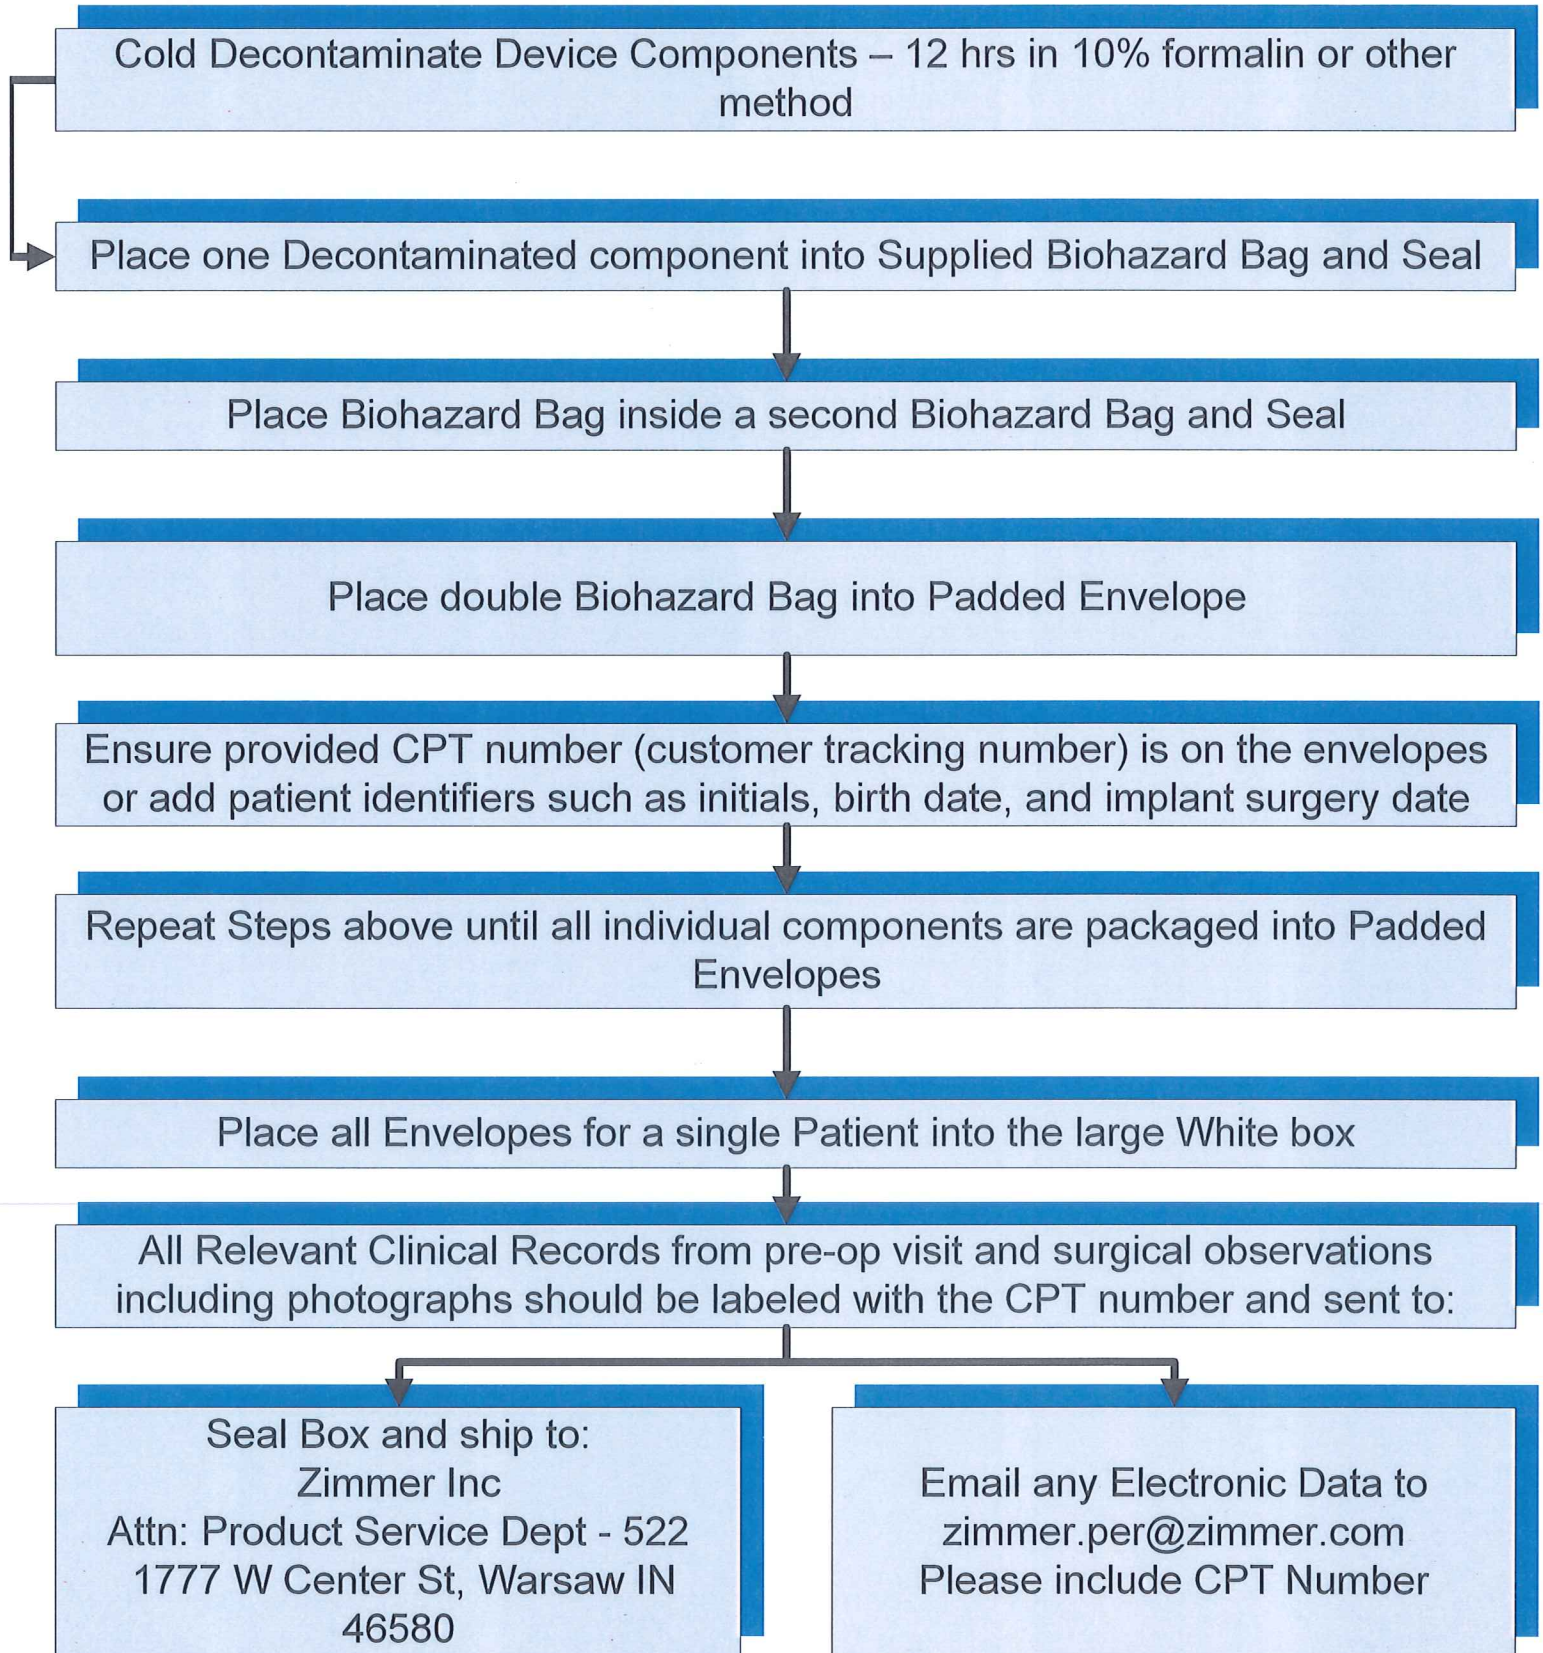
Cold Decontaminate Device Components – 12 hrs in 10% formalin or other method

Place one Decontaminated component into Supplied Biohazard Bag and Seal

Place Biohazard Bag inside a second Biohazard Bag and Seal

Place double Biohazard Bag into Padded Envelope

Ensure provided CPT number (customer tracking number) is on the envelopes or add patient identifiers such as initials, birth date, and implant surgery date

Repeat Steps above until all individual components are packaged into Padded Envelopes

Place all Envelopes for a single Patient into the large White box

All Relevant Clinical Records from pre-op visit and surgical observations including photographs should be labeled with the CPT number and sent to:

Seal Box and ship to:
Zimmer Inc
Attn: Product Service Dept - 522
1777 W Center St, Warsaw IN 46580

Email any Electronic Data to
zimmer.per@zimmer.com
Please include CPT Number